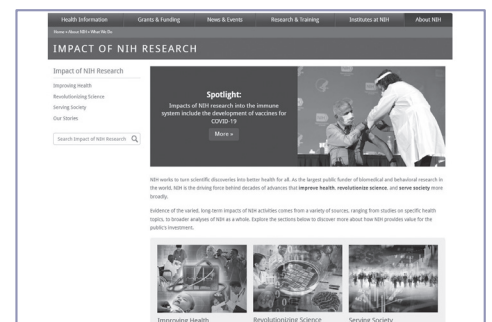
Health Information Grants & Funding News & Events Research & Training Institutes at NIH About NIH

Home » About NIH » What We Do

IMPACT OF NIH RESEARCH

Impact of NIH Research

Improving Health

Revolutionizing Science

Serving Society

Our Stories

Search Impact of NIH Research

Spotlight:

Impacts of NIH research into the immune system include the development of vaccines for COVID-19

More »

NIH works to turn scientific discoveries into better health for all. As the largest public funder of biomedical and behavioral research in the world, NIH is the driving force behind decades of advances that improve health, revolutionize science, and serve society more broadly.

Evidence of the varied, long-term impacts of NIH activities comes from a variety of sources, ranging from studies on specific health topics, to broader analyses of NIH as a whole. Explore the sections below to discover more about how NIH provides value for the public's investment.

Improving Health

Revolutionizing Science

Serving Society